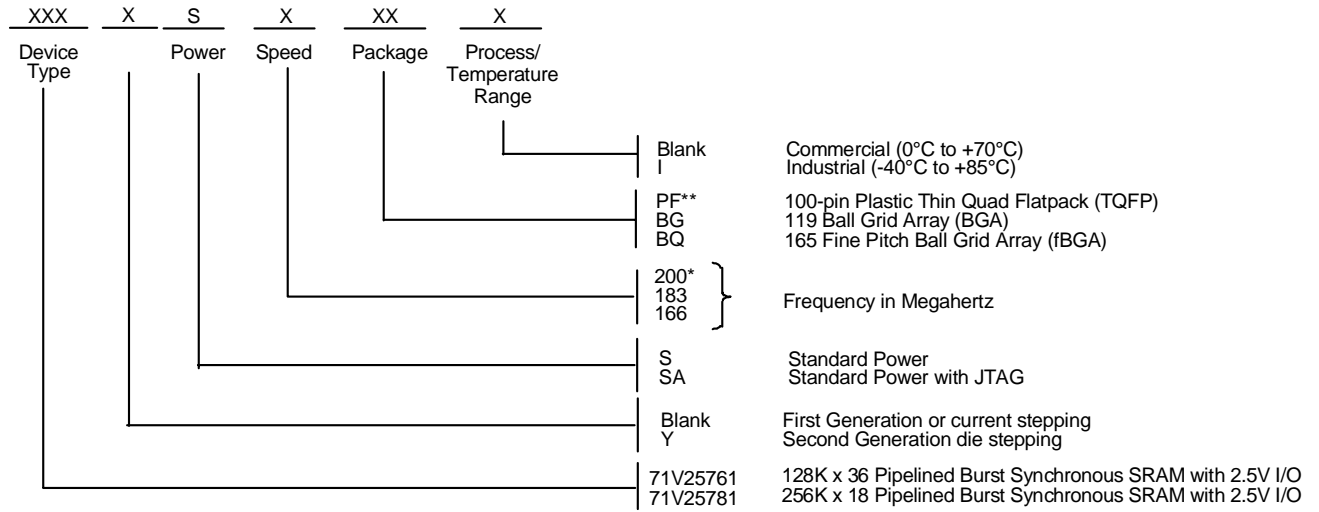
XXX X S X XX X

Device Type

Power

Speed

Package

Process/ Temperature Range

Blank Commercial (0°C to +70°C)
I Industrial (-40°C to +85°C)

PF** 100-pin Plastic Thin Quad Flatpack (TQFP)
BG 119 Ball Grid Array (BGA)
BQ 165 Fine Pitch Ball Grid Array (fBGA)

200*
183
166
Frequency in Megahertz

S Standard Power
SA Standard Power with JTAG

Blank First Generation or current stepping
Y Second Generation die stepping

71V25761 128K x 36 Pipelined Burst Synchronous SRAM with 2.5V I/O
71V25781 256K x 18 Pipelined Burst Synchronous SRAM with 2.5V I/O